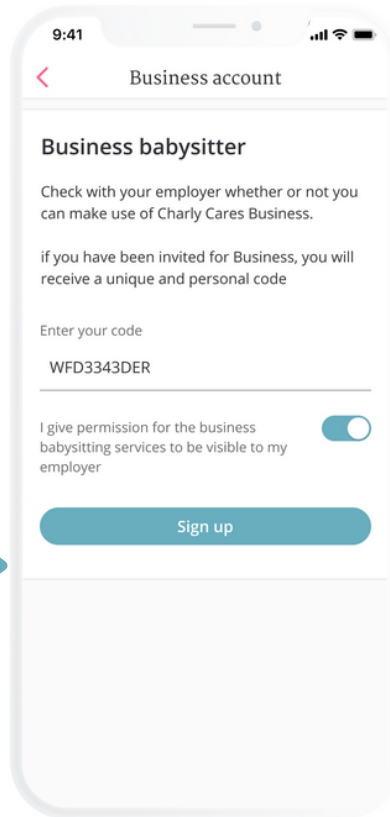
9:41

<

Business account

Business babysitter

Check with your employer whether or not you can make use of Charly Cares Business.

if you have been invited for Business, you will receive a unique and personal code

Enter your code

WFD3343DER

I give permission for the business babysitting services to be visible to my employer

Sign up